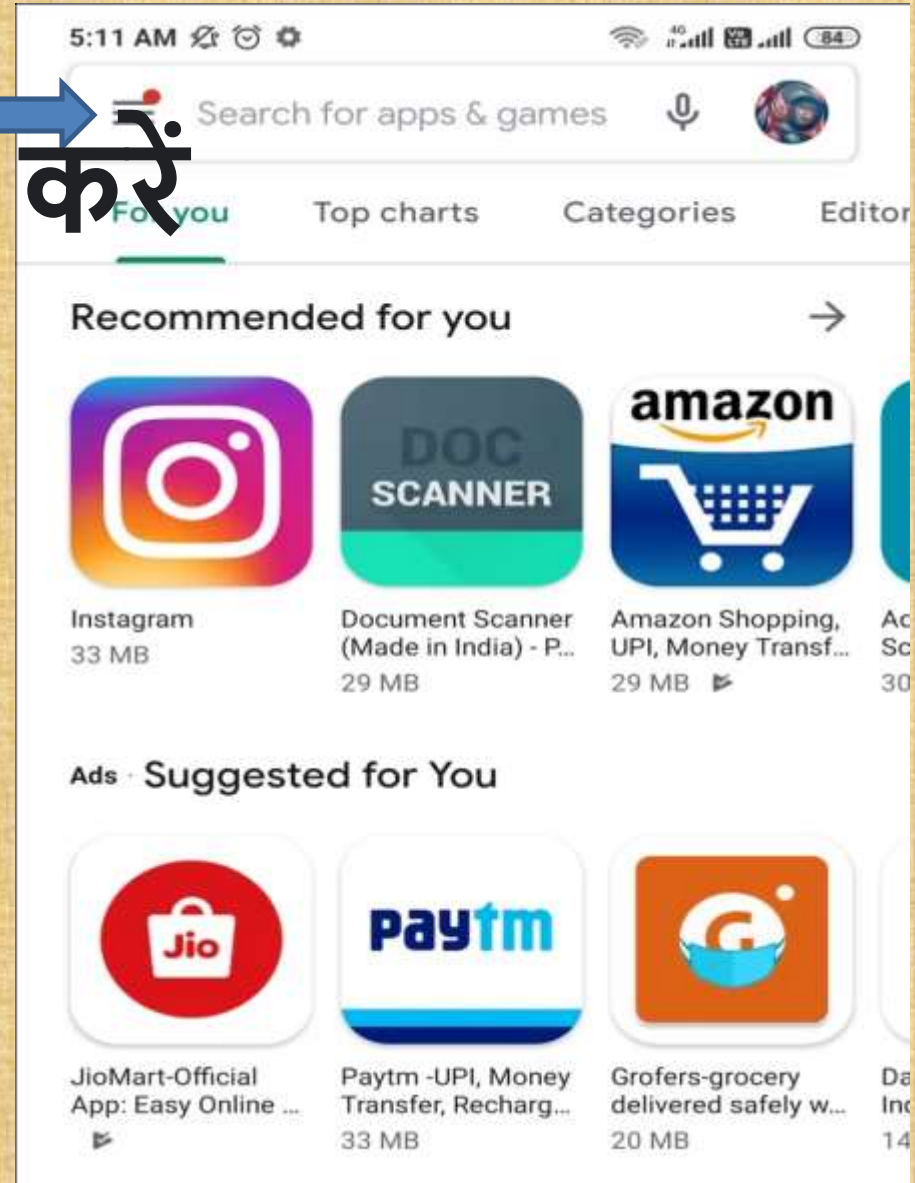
5:11 AM

84

Search for apps & games

करें

For you Top charts Categories Editor

Recommended for you →

amazon

DOC SCANNER

Instagram
33 MB

Document Scanner (Made in India) - P...
29 MB

Amazon Shopping, UPI, Money Transf...
29 MB

Ac
Sc
30

Ads · Suggested for You

Jio

paytm

G

JioMart-Official App: Easy Online ...

Paytm -UPI, Money Transfer, Recharg...
33 MB

Grofers-grocery delivered safely w...
20 MB

Da
In
14